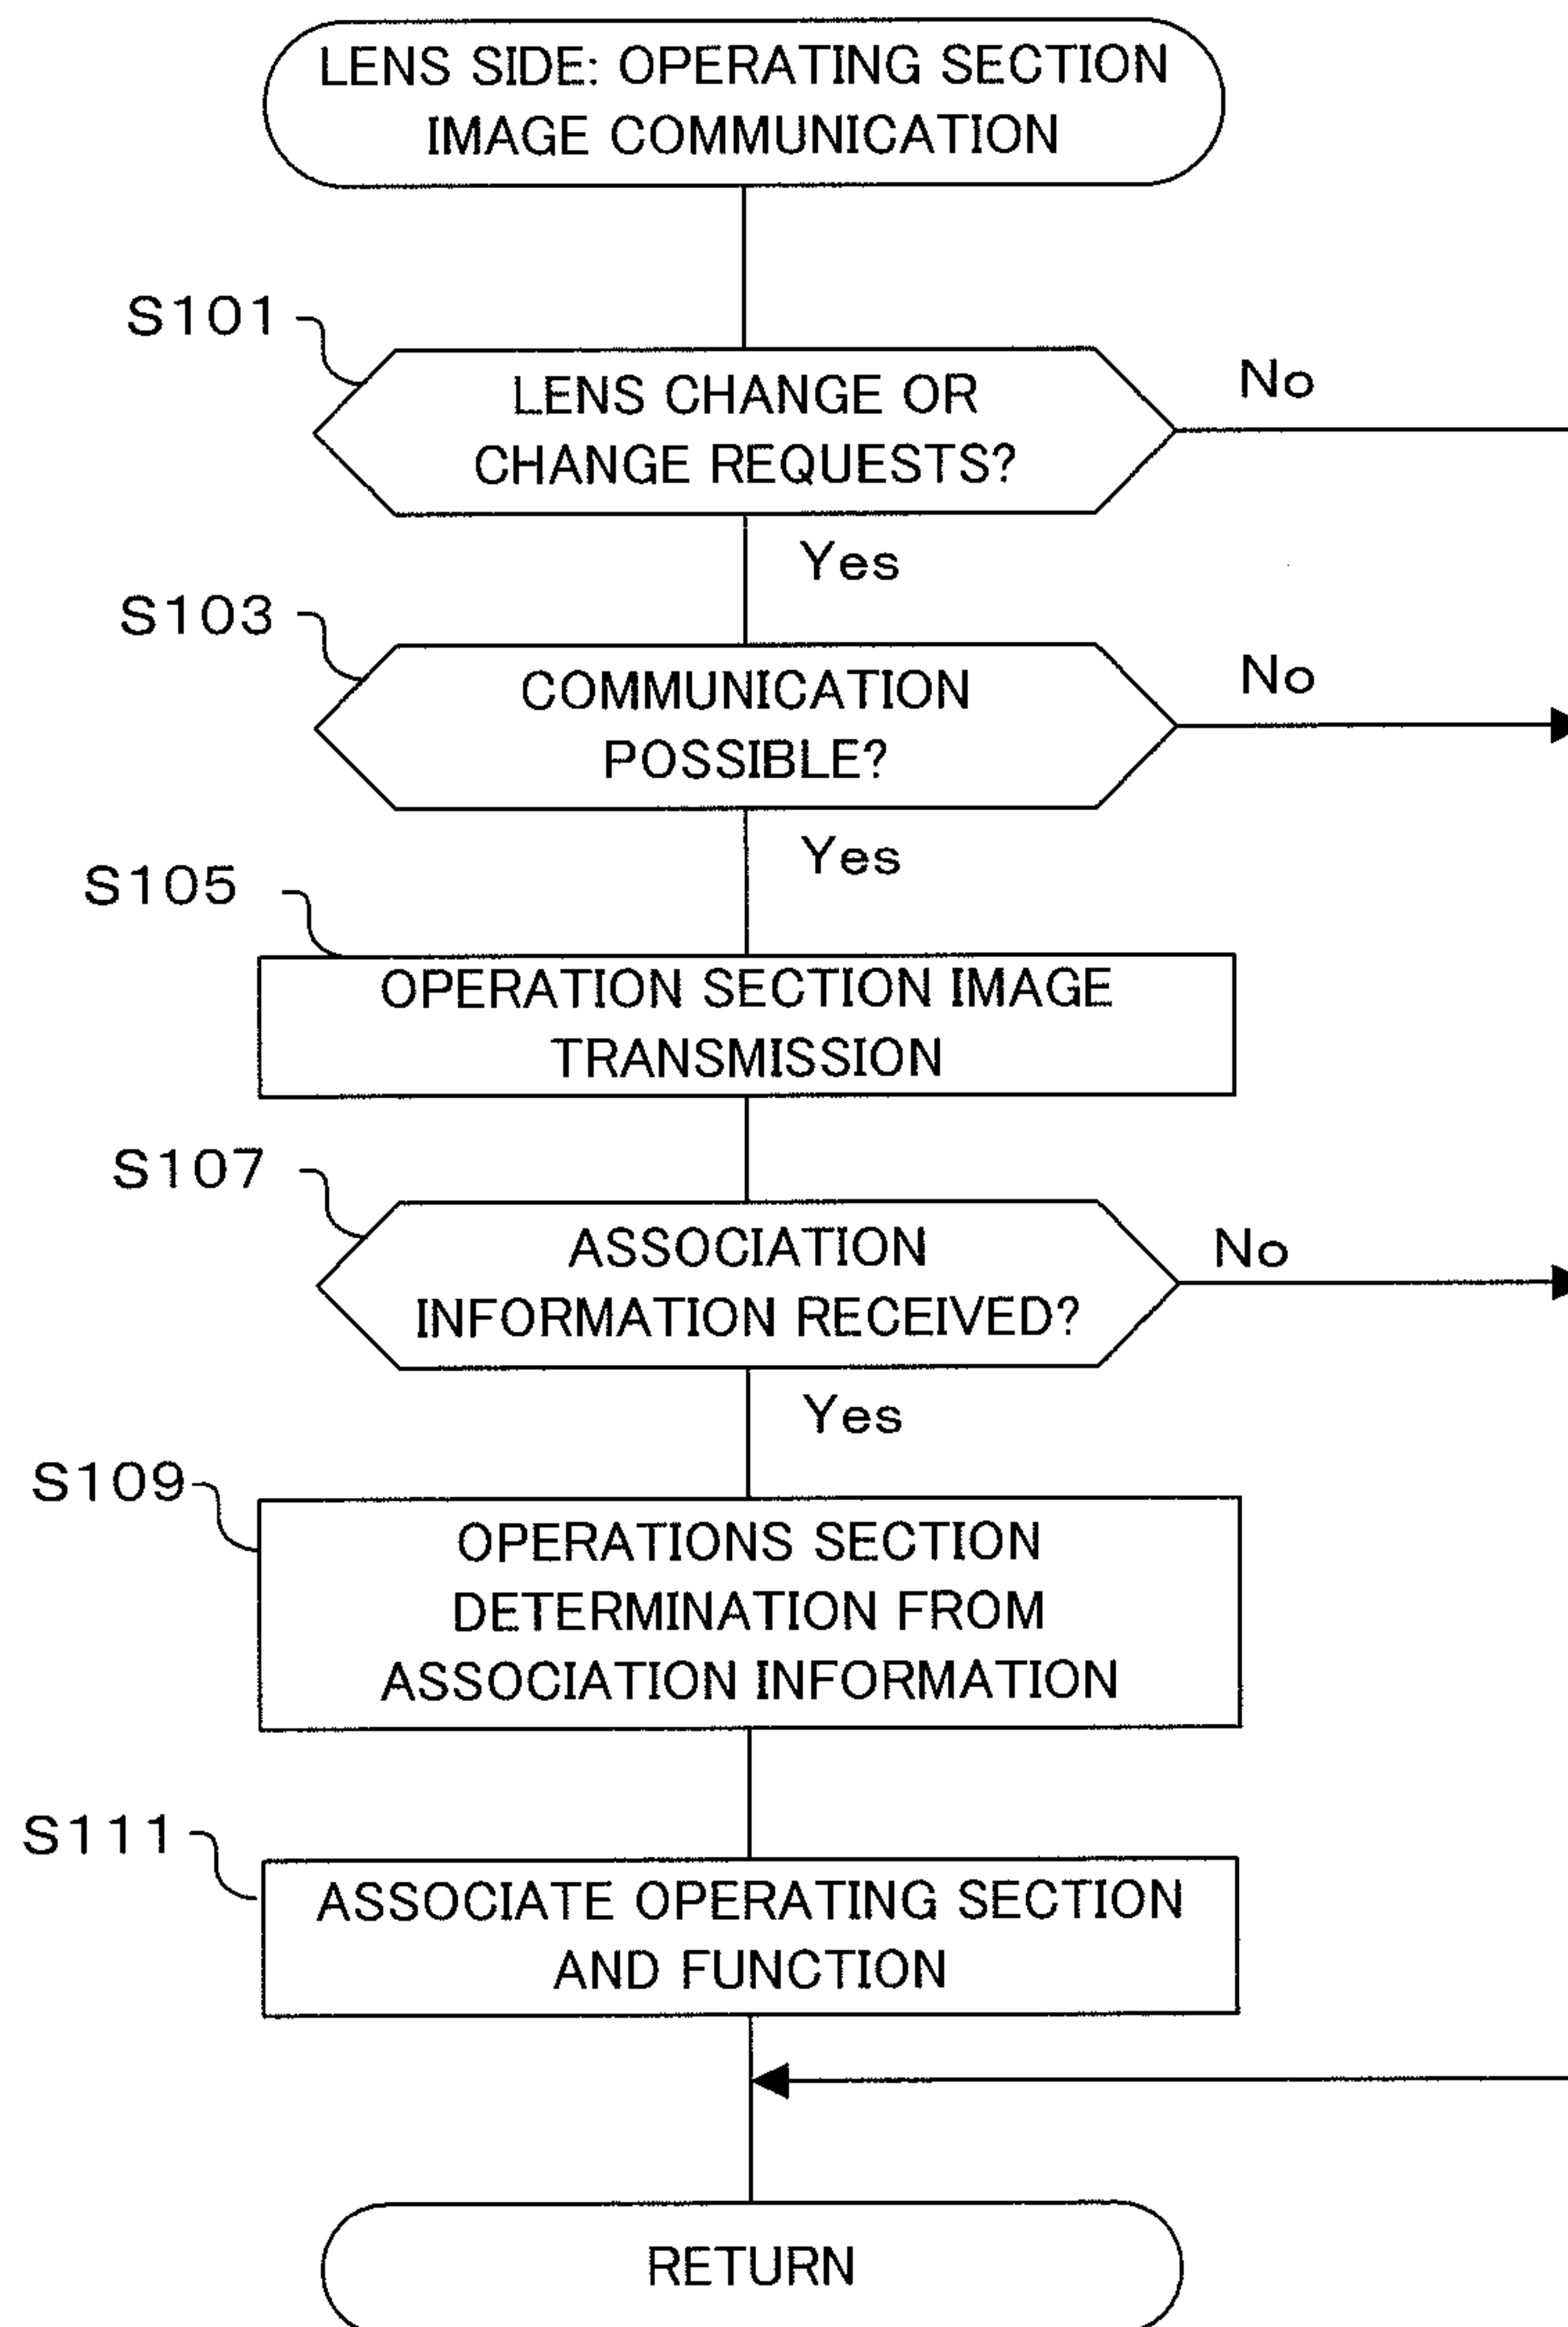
LENS SIDE: OPERATING SECTION IMAGE COMMUNICATION

S101
LENS CHANGE OR CHANGE REQUESTS?
No
Yes

S103
COMMUNICATION POSSIBLE?
No
Yes

S105
OPERATION SECTION IMAGE TRANSMISSION

S107
ASSOCIATION INFORMATION RECEIVED?
No
Yes

S109
OPERATIONS SECTION DETERMINATION FROM ASSOCIATION INFORMATION

S111
ASSOCIATE OPERATING SECTION AND FUNCTION

RETURN